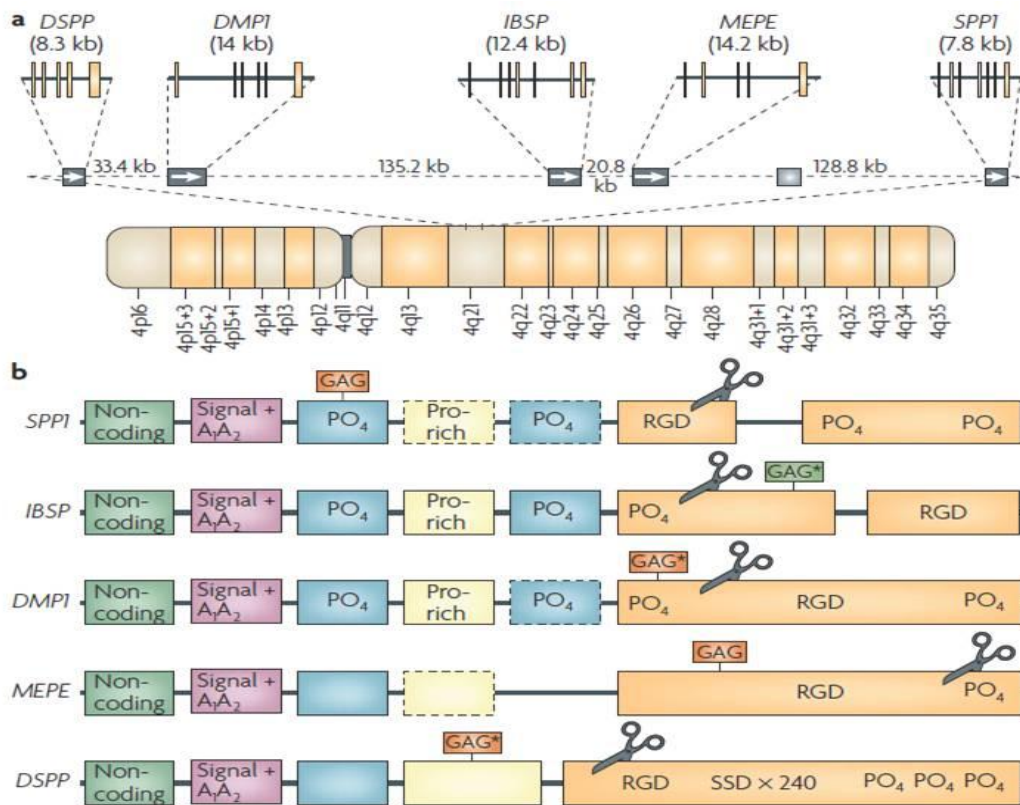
a
DSPP (8.3 kb)
DMP1 (14 kb)
IBSP (12.4 kb)
MEPE (14.2 kb)
SPP1 (7.8 kb)

33.4 kb
135.2 kb
20.8 kb
128.8 kb

4p16
4p15+3
4p15+2
4p15+1
4p14
4p13
4p12
4q11
4q12
4q13
4q21
4q22
4q23
4q24
4q25
4q26
4q27
4q28
4q31+1
4q31+2
4q31+3
4q32
4q33
4q34
4q35

b
SPP1 Non-coding Signal + $A_1A_2$ GAG $PO_4$ Pro-rich $PO_4$ RGD $PO_4$ $PO_4$

IBSP Non-coding Signal + $A_1A_2$ $PO_4$ Pro-rich $PO_4$ $PO_4$ GAG* RGD

DMP1 Non-coding Signal + $A_1A_2$ $PO_4$ Pro-rich $PO_4$ GAG* $PO_4$ RGD $PO_4$

MEPE Non-coding Signal + $A_1A_2$ GAG RGD $PO_4$

DSPP Non-coding Signal + $A_1A_2$ GAG* RGD SSD × 240 $PO_4$ $PO_4$ $PO_4$